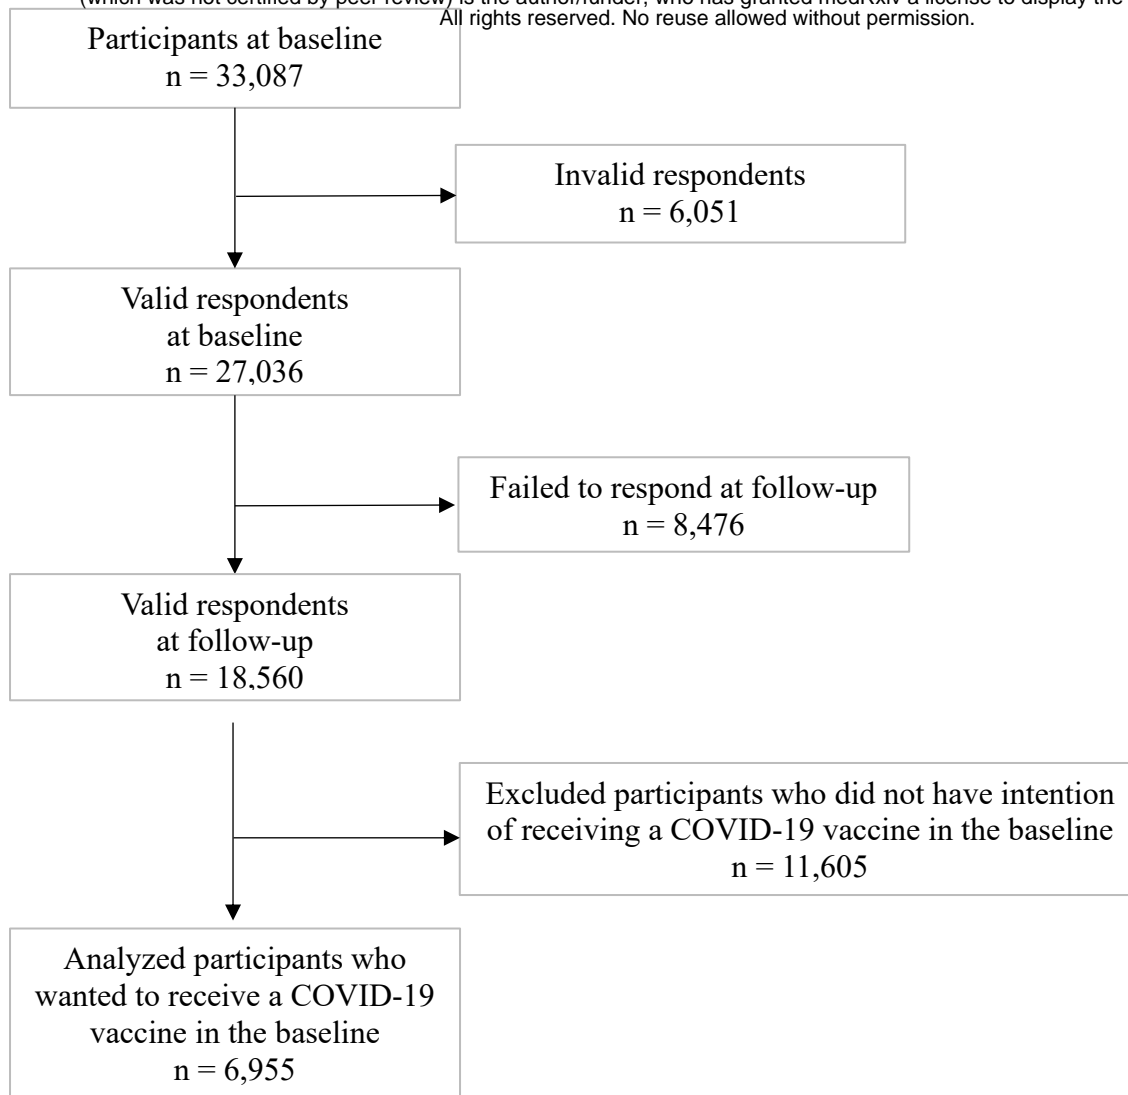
(which was not certified by peer review) is the author/funder, who has granted medRxiv a license to display the
All rights reserved. No reuse allowed without permission.

Participants at baseline
n = 33,087

Invalid respondents
n = 6,051

Valid respondents
at baseline
n = 27,036

Failed to respond at follow-up
n = 8,476

Valid respondents
at follow-up
n = 18,560

Excluded participants who did not have intention of receiving a COVID-19 vaccine in the baseline
n = 11,605

Analyzed participants who wanted to receive a COVID-19 vaccine in the baseline
n = 6,955